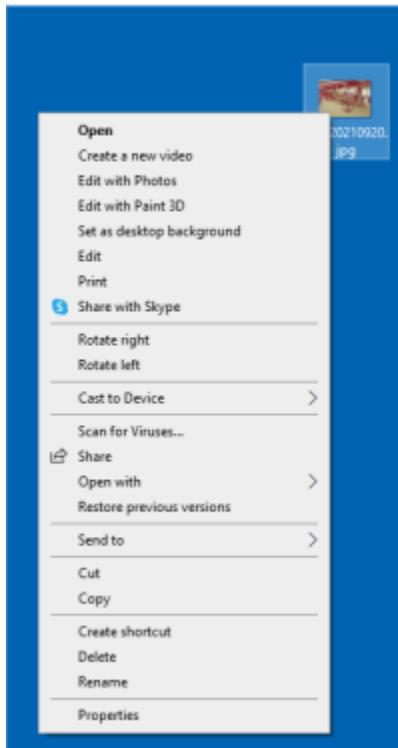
20210920.
JPG

Open
Create a new video
Edit with Photos
Edit with Paint 3D
Set as desktop background
Edit
Print
Share with Skype

Rotate right
Rotate left

Cast to Device

Scan for Viruses...
Share
Open with
Restore previous versions

Send to

Cut
Copy

Create shortcut
Delete
Rename

Properties